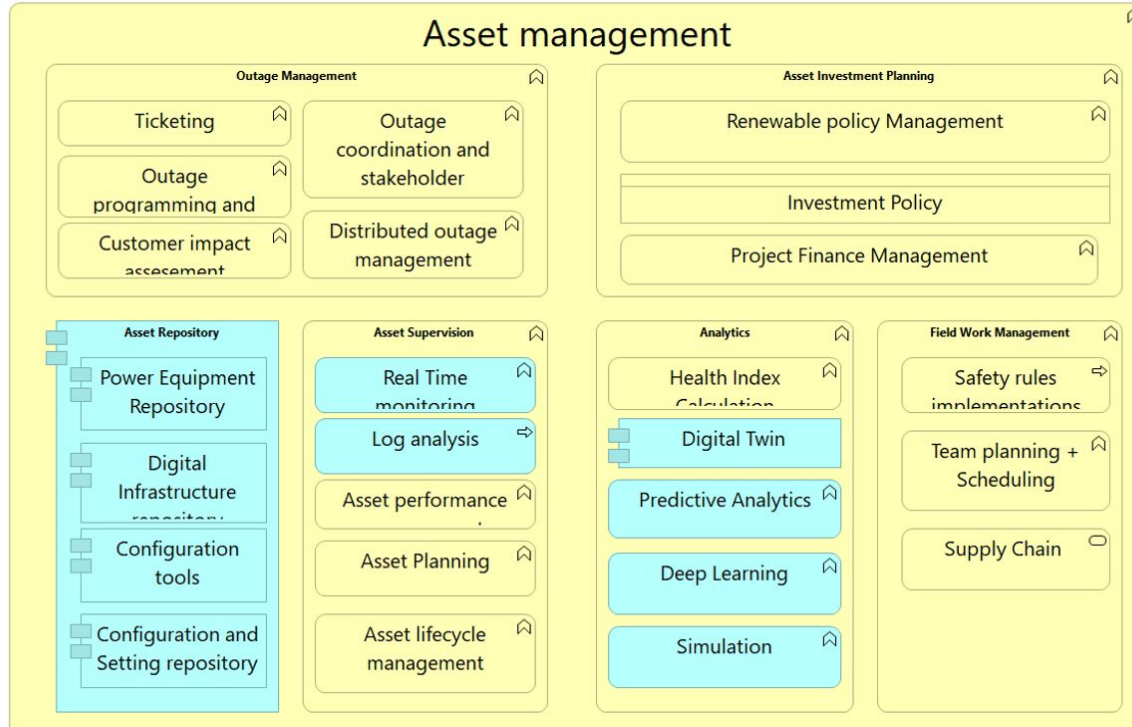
Asset management

Outage Management

Ticketing

Outage coordination and stakeholder

Outage programming and

Distributed outage management

Customer impact assesement

Asset Investment Planning

Renewable policy Management

Investment Policy

Project Finance Management

Asset Repository

Power Equipment Repository

Digital Infrastructure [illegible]

Configuration tools

Configuration and Setting repository

Asset Supervision

Real Time monitoring

Log analysis

Asset performance

Asset Planning

Asset lifecycle management

Analytics

Health Index Calculation

Digital Twin

Predictive Analytics

Deep Learning

Simulation

Field Work Management

Safety rules implementations

Team planning + Scheduling

Supply Chain